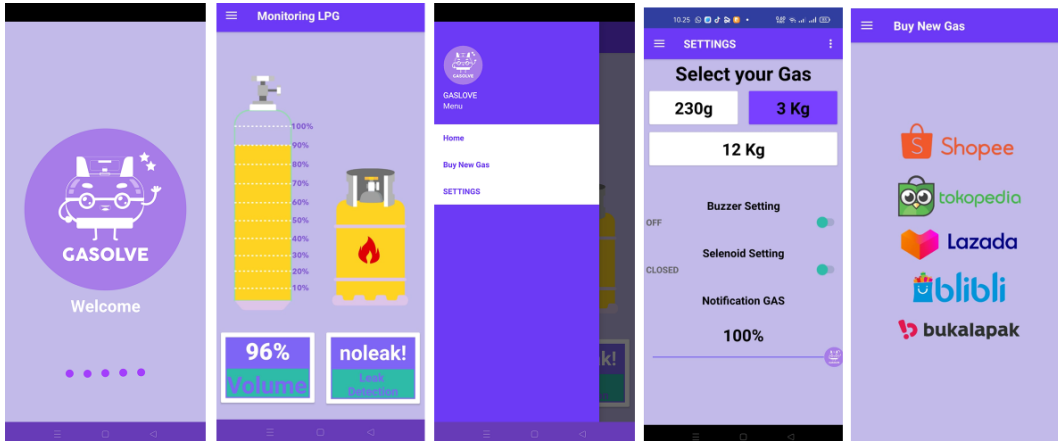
GASOLVE

Welcome

Monitoring LPG

100%
90%
80%
70%
60%
50%
40%
30%
20%
10%

96%
Volume

noleak!
Leak Detection

GASLOVE
Menu

Home
Buy New Gas
SETTINGS

10.25

SETTINGS

Select your Gas

230g
3 Kg
12 Kg

Buzzer Setting
OFF

Selenoid Setting
CLOSED

Notification GAS

100%

Buy New Gas

Shopee
tokopedia
Lazada
blibli
bukalapak